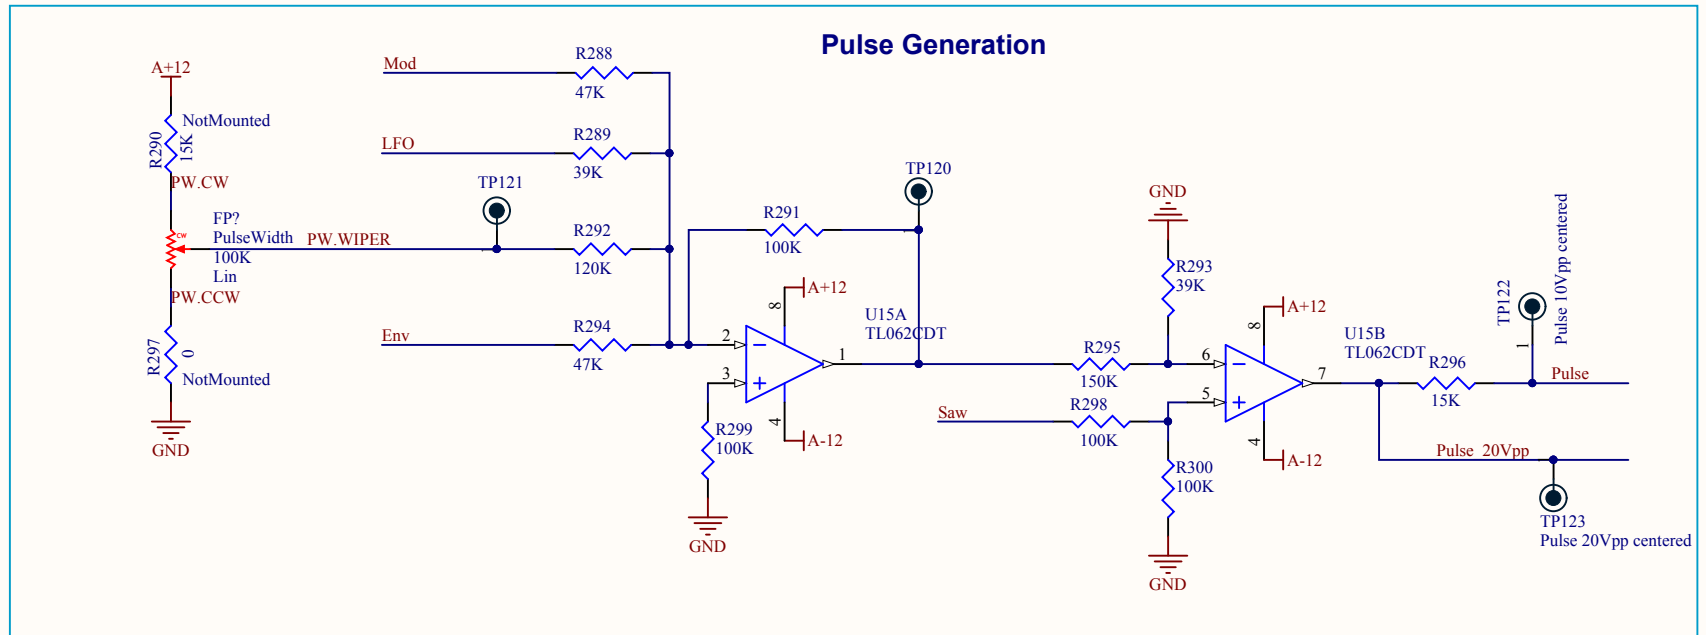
Pulse Generation

A+12
R290 15K NotMounted
PW.CW
FP? PulseWidth 100K Lin
cw
PW.WIPER
PW.CCW
R297 0 NotMounted
GND

Mod
R288 47K
LFO
R289 39K
TP121
R292 120K
Env
R294 47K

R291 100K
TP120
A+12
8
2
3
1
4
A-12
U15A TL062CDT
R299 100K
GND

GND
R293 39K
R295 150K
Saw
R298 100K
R300 100K
GND
A+12
8
6
5
7
4
A-12
U15B TL062CDT
R296 15K
TP122
1
Pulse 10Vpp centered
Pulse
Pulse 20Vpp
TP123
Pulse 20Vpp centered